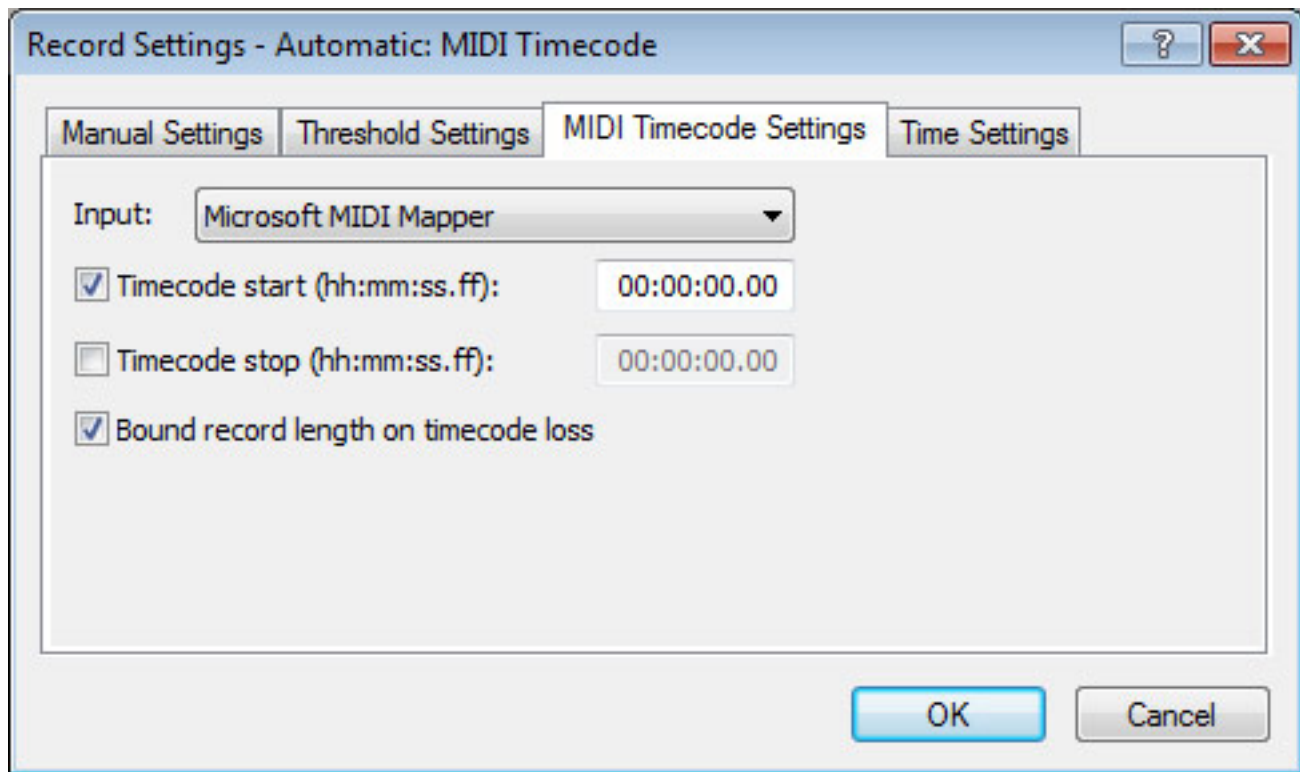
Record Settings - Automatic: MIDI Timecode

?

Manual Settings | Threshold Settings | MIDI Timecode Settings | Time Settings

Input: Microsoft MIDI Mapper

Timecode start (hh:mm:ss.ff): 00:00:00.00

Timecode stop (hh:mm:ss.ff): 00:00:00.00

Bound record length on timecode loss

OK

Cancel